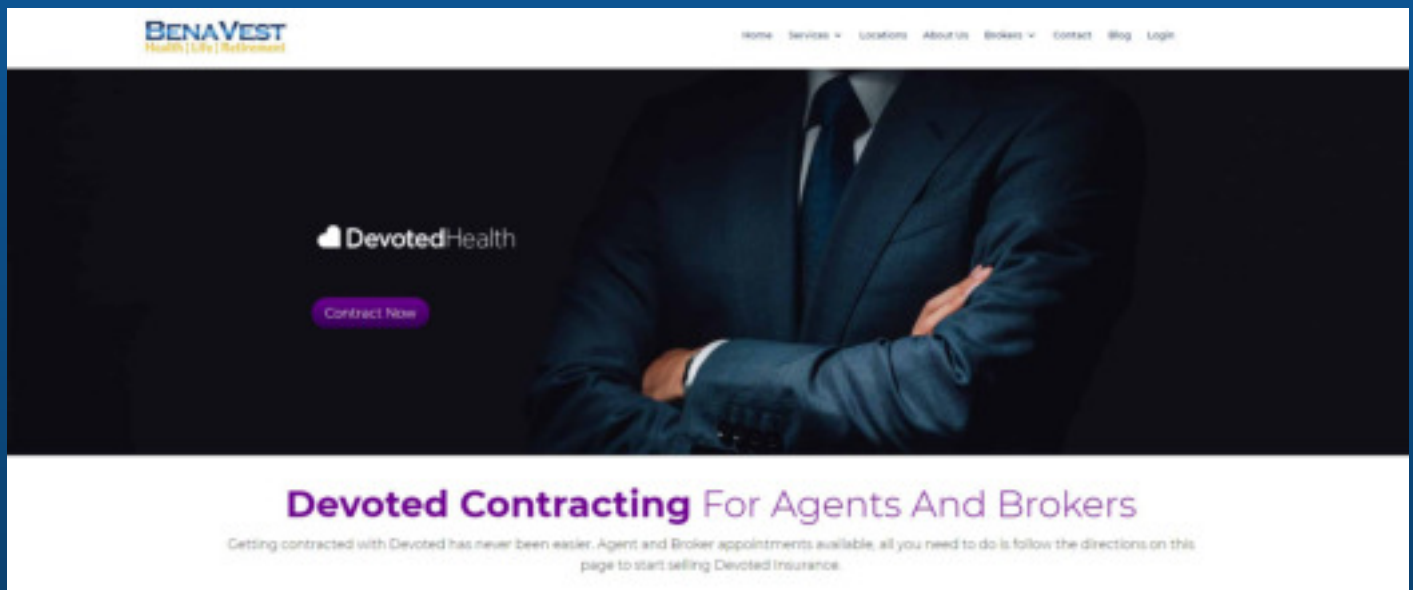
BenaVest
Health | Life | Retirement

Home Services Locations About Us Brokers Contact Blog Login

DevotedHealth

Contract Now

Devoted Contracting For Agents And Brokers

Getting contracted with Devoted has never been easier. Agent and Broker appointments available, all you need to do is follow the directions on this page to start selling Devoted Insurance.